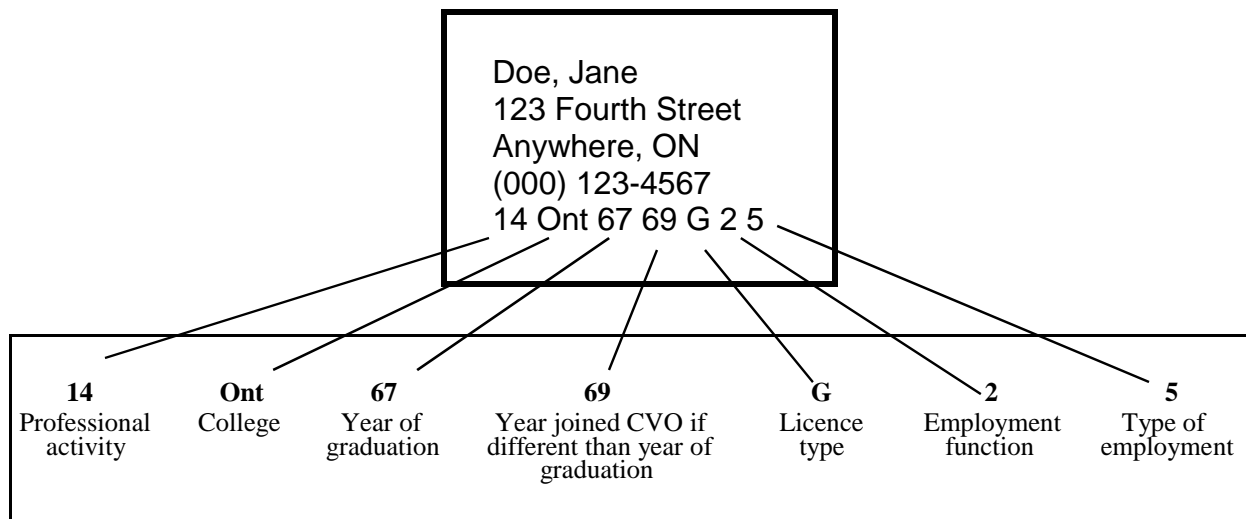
Doe, Jane
123 Fourth Street
Anywhere, ON
(000) 123-4567
14 Ont 67 69 G 2 5

**14**
Professional activity

**Ont**
College

**67**
Year of graduation

**69**
Year joined CVO if different than year of graduation

**G**
Licence type

**2**
Employment function

**5**
Type of employment